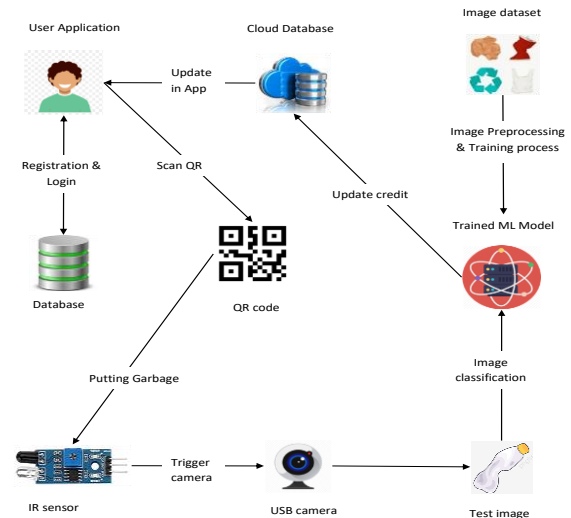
User Application

Cloud Database

Image dataset

Update in App

Image Preprocessing & Training process

Registration & Login

Scan QR

Update credit

Trained ML Model

Database

QR code

Putting Garbage

Image classification

IR sensor

Trigger camera

USB camera

Test image